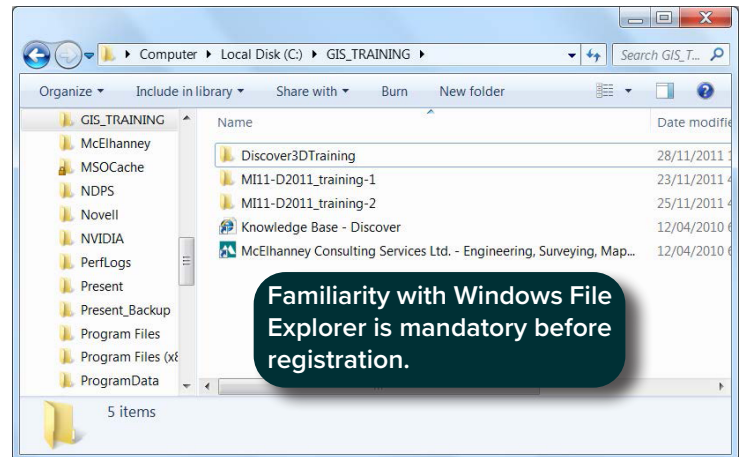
Computer ▸ Local Disk (C:) ▸ GIS_TRAINING ▸

Search GIS_T...

Organize ▾ Include in library ▾ Share with ▾ Burn New folder

GIS_TRAINING
McElhanney
MSOCache
NDPS
Novell
NVIDIA
PerfLogs
Present
Present_Backup
Program Files
Program Files (x8
ProgramData

| Name | Date modifie |
|---|---|
| Discover3DTraining | 28/11/2011 |
| MI11-D2011_training-1 | 23/11/2011 4 |
| MI11-D2011_training-2 | 25/11/2011 4 |
| Knowledge Base - Discover | 12/04/2010 6 |
| McElhanney Consulting Services Ltd. - Engineering, Surveying, Map... | 12/04/2010 6 |

Familiarity with Windows File Explorer is mandatory before registration.

5 items